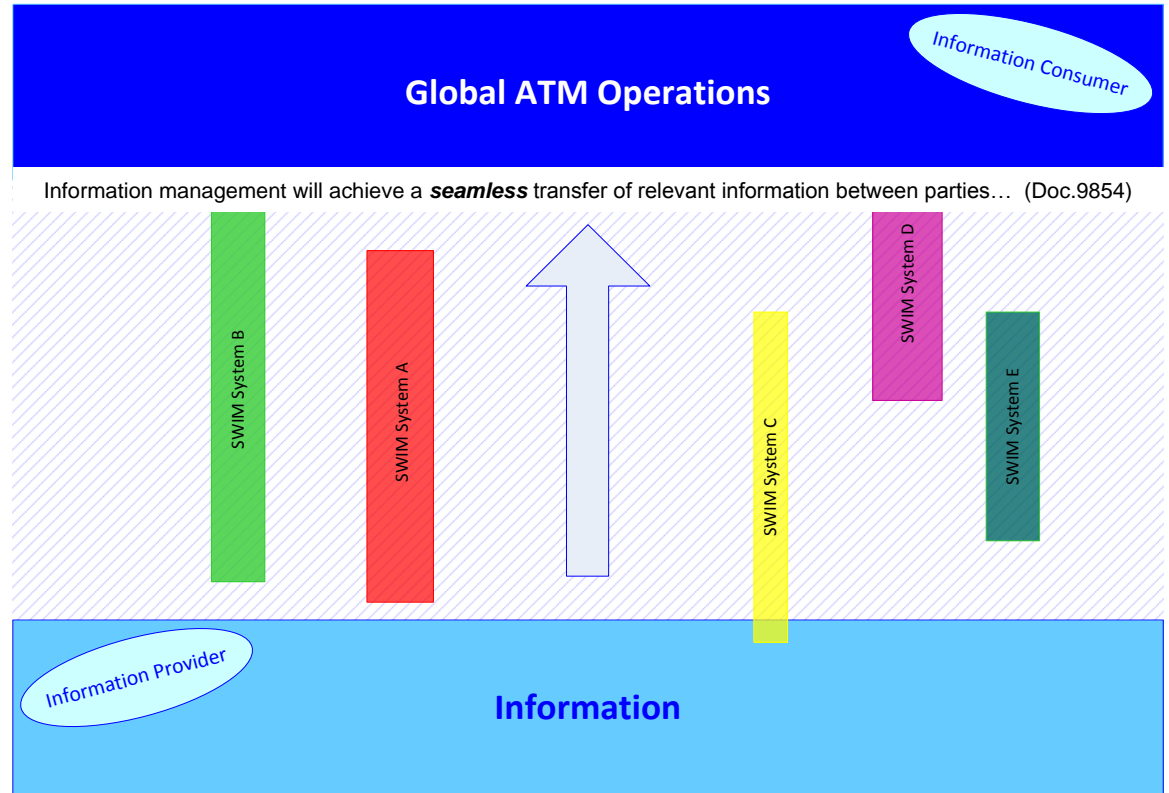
Information Consumer

Global ATM Operations

Information management will achieve a ***seamless*** transfer of relevant information between parties… (Doc.9854)

SWIM System B

SWIM System A

SWIM System C

SWIM System D

SWIM System E

Information Provider

Information